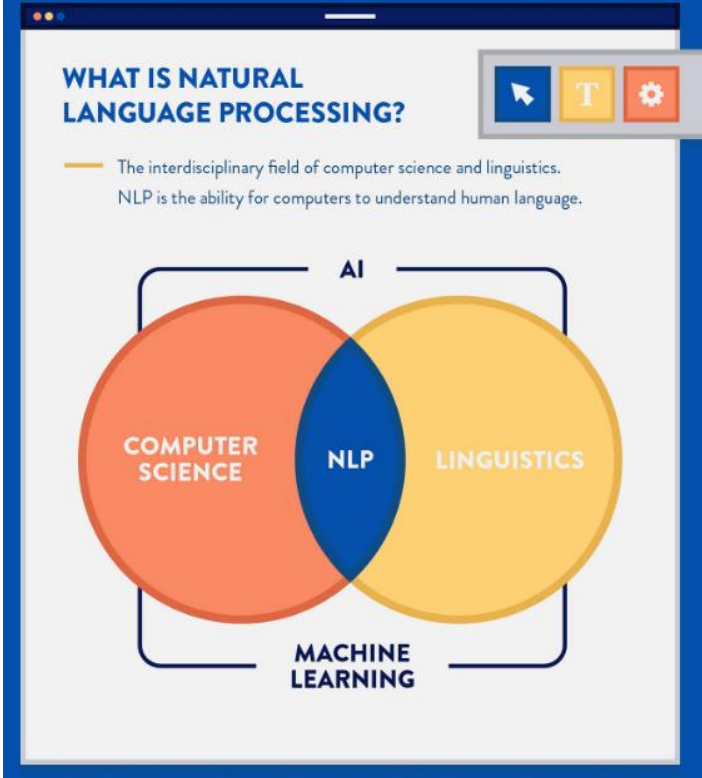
WHAT IS NATURAL LANGUAGE PROCESSING?

T

The interdisciplinary field of computer science and linguistics. NLP is the ability for computers to understand human language.

AI

COMPUTER SCIENCE

NLP

LINGUISTICS

MACHINE LEARNING